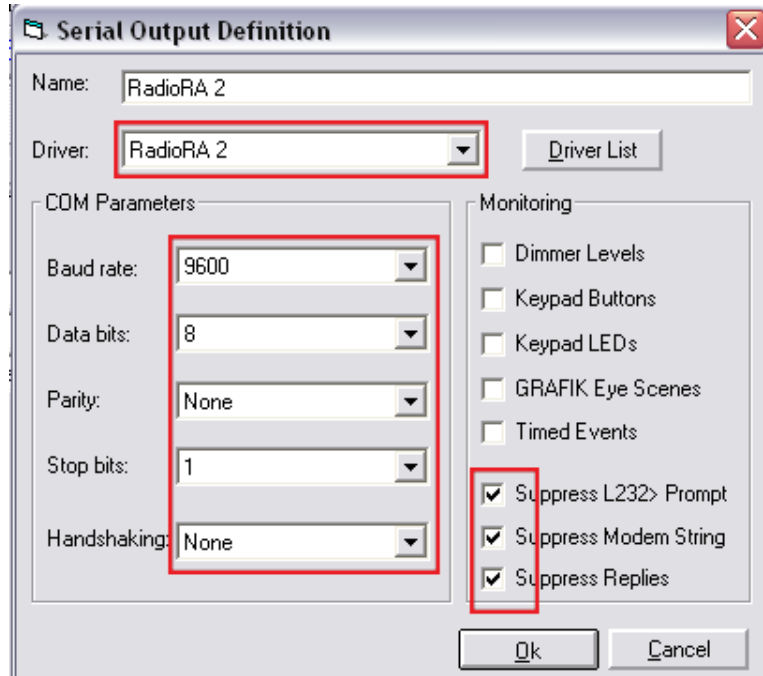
Serial Output Definition

Name: RadioRA 2

Driver: RadioRA 2

Driver List

COM Parameters

Baud rate: 9600

Data bits: 8

Parity: None

Stop bits: 1

Handshaking: None

Monitoring

Dimmer Levels

Keypad Buttons

Keypad LEDs

GRAFIK Eye Scenes

Timed Events

Suppress L232> Prompt

Suppress Modem String

Suppress Replies

Ok

Cancel